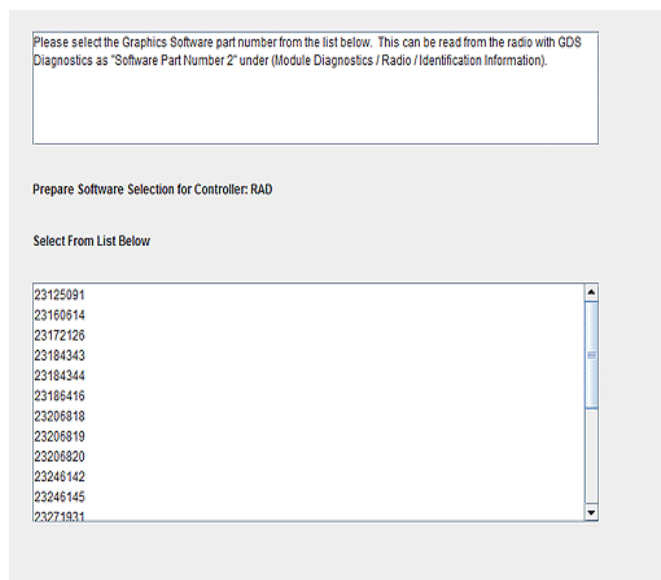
Please select the Graphics Software part number from the list below. This can be read from the radio with GDS Diagnostics as "Software Part Number 2" under (Module Diagnostics / Radio / Identification Information).

Prepare Software Selection for Controller: RAD

Select From List Below

23125091
23160614
23172126
23184343
23184344
23186416
23206818
23206819
23206820
23246142
23246145
23271931